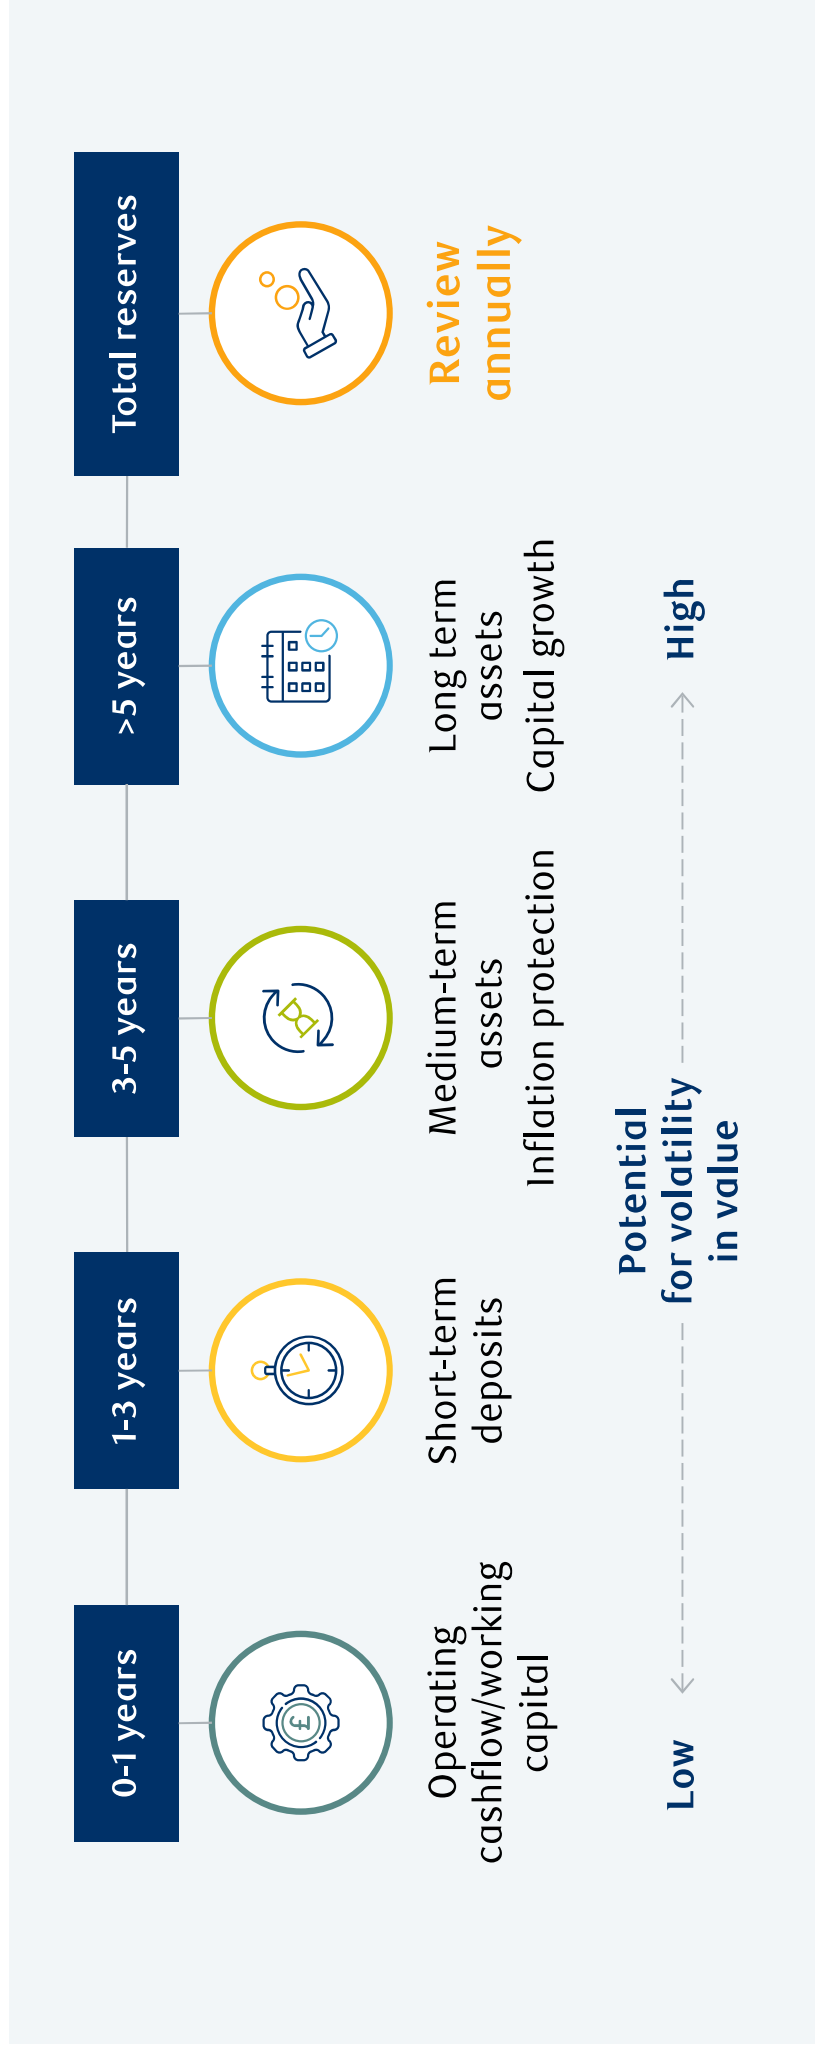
0-1 years

£

Operating cashflow/working capital

1-3 years

Short-term deposits

3-5 years

Medium-term assets
Inflation protection

>5 years

Long term assets
Capital growth

Total reserves

Review annually

Low

Potential for volatility in value

High